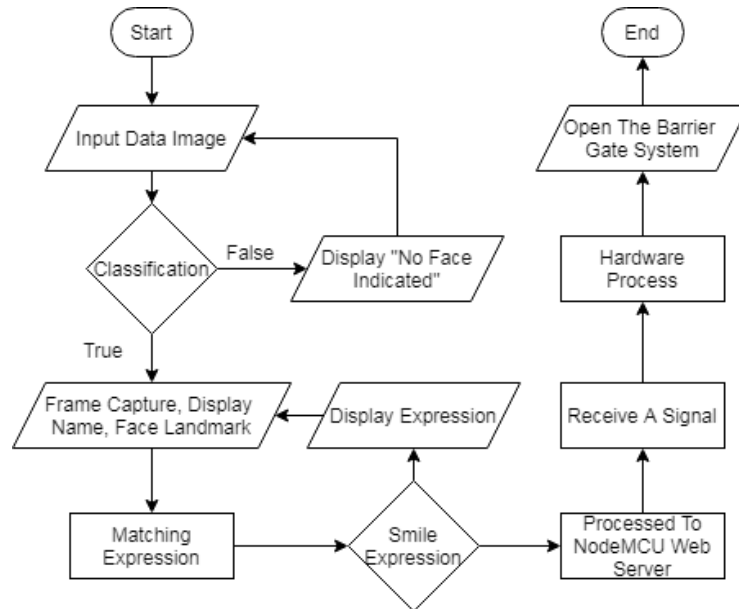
Start

Input Data Image

Classification

False

Display "No Face Indicated"

True

Frame Capture, Display Name, Face Landmark

Display Expression

Matching Expression

Smile Expression

Processed To NodeMCU Web Server

Receive A Signal

Hardware Process

Open The Barrier Gate System

End